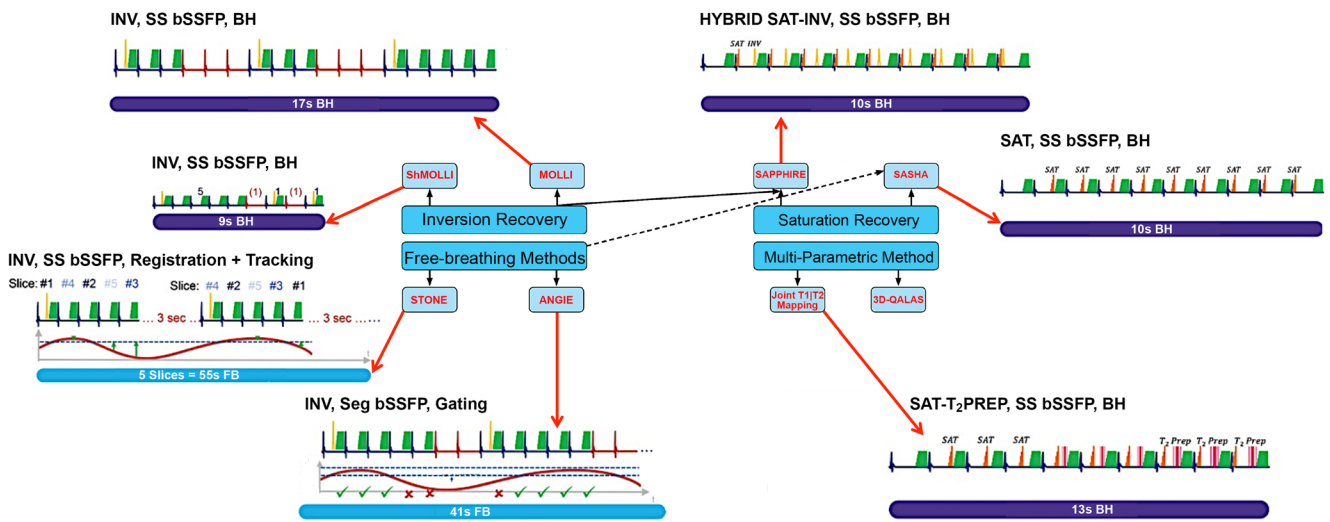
INV, SS bSSFP, BH

17s BH

HYBRID SAT-INV, SS bSSFP, BH

SAT INV

10s BH

INV, SS bSSFP, BH

5 (1) 1 (1) 1

9s BH

ShMOLLI

MOLLI

SAPPHIRE

SASHA

SAT, SS bSSFP, BH

SAT SAT SAT SAT SAT SAT SAT SAT

10s BH

Inversion Recovery

Saturation Recovery

Free-breathing Methods

Multi-Parametric Method

INV, SS bSSFP, Registration + Tracking

Slice: #1 #4 #2 #5 #3

Slice: #4 #2 #5 #3 #1

... 3 sec ...

... 3 sec ....

5 Slices = 55s FB

STONE

ANGIE

Joint T1|T2 Mapping

3D-QALAS

INV, Seg bSSFP, Gating

41s FB

SAT-$T_2$PREP, SS bSSFP, BH

SAT SAT SAT

$T_2$ Prep $T_2$ Prep $T_2$ Prep

13s BH